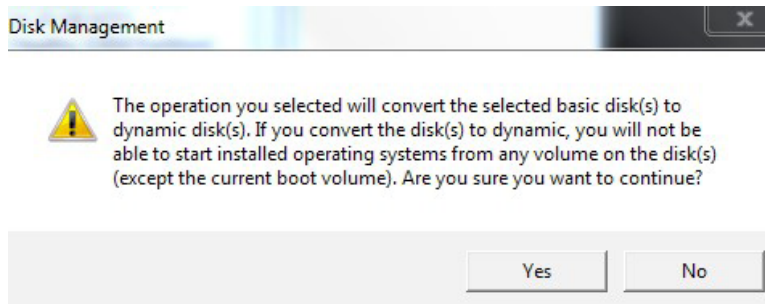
Disk Management

x

The operation you selected will convert the selected basic disk(s) to dynamic disk(s). If you convert the disk(s) to dynamic, you will not be able to start installed operating systems from any volume on the disk(s) (except the current boot volume). Are you sure you want to continue?

Yes

No